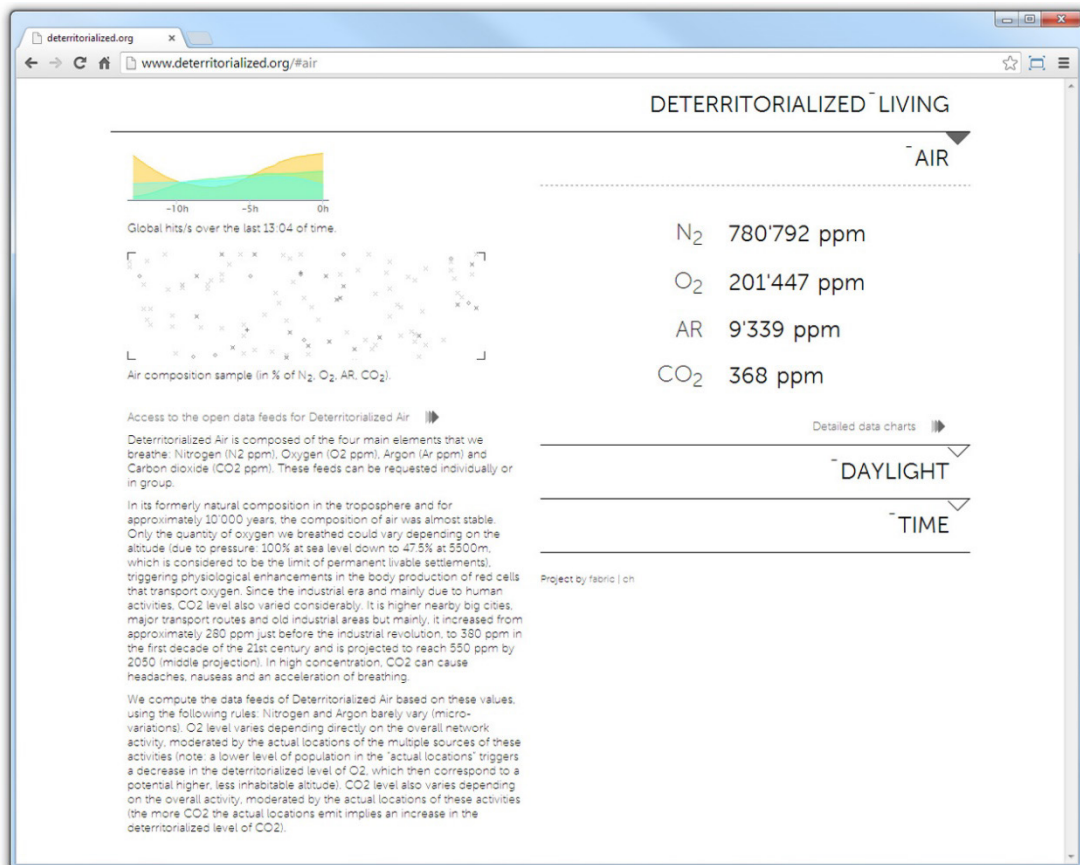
deterritorialized.org

www.deterritorialized.org/#air

DETERRITORIALIZED¯LIVING

¯AIR

−10h −5h 0h

Global hits/s over the last 13:04 of time.

Air composition sample (in % of $N_2$, $O_2$, AR, $CO_2$).

Access to the open data feeds for Deterritorialized Air

Deterritorialized Air is composed of the four main elements that we breathe: Nitrogen (N2 ppm), Oxygen (O2 ppm), Argon (Ar ppm) and Carbon dioxide (CO2 ppm). These feeds can be requested individually or in group.

In its formerly natural composition in the troposphere and for approximately 10'000 years, the composition of air was almost stable. Only the quantity of oxygen we breathed could vary depending on the altitude (due to pressure: 100% at sea level down to 47.5% at 5500m, which is considered to be the limit of permanent livable settlements), triggering physiological enhancements in the body production of red cells that transport oxygen. Since the industrial era and mainly due to human activities, CO2 level also varied considerably. It is higher nearby big cities, major transport routes and old industrial areas but mainly, it increased from approximately 280 ppm just before the industrial revolution, to 380 ppm in the first decade of the 21st century and is projected to reach 550 ppm by 2050 (middle projection). In high concentration, CO2 can cause headaches, nauseas and an acceleration of breathing.

We compute the data feeds of Deterritorialized Air based on these values, using the following rules: Nitrogen and Argon barely vary (micro-variations). O2 level varies depending directly on the overall network activity, moderated by the actual locations of the multiple sources of these activities (note: a lower level of population in the "actual locations" triggers a decrease in the deterritorialized level of O2, which then correspond to a potential higher, less inhabitable altitude). CO2 level also varies depending on the overall activity, moderated by the actual locations of these activities (the more CO2 the actual locations emit implies an increase in the deterritorialized level of CO2).

$N_2$ 780'792 ppm

$O_2$ 201'447 ppm

AR 9'339 ppm

$CO_2$ 368 ppm

Detailed data charts

¯DAYLIGHT

¯TIME

Project by fabric | ch